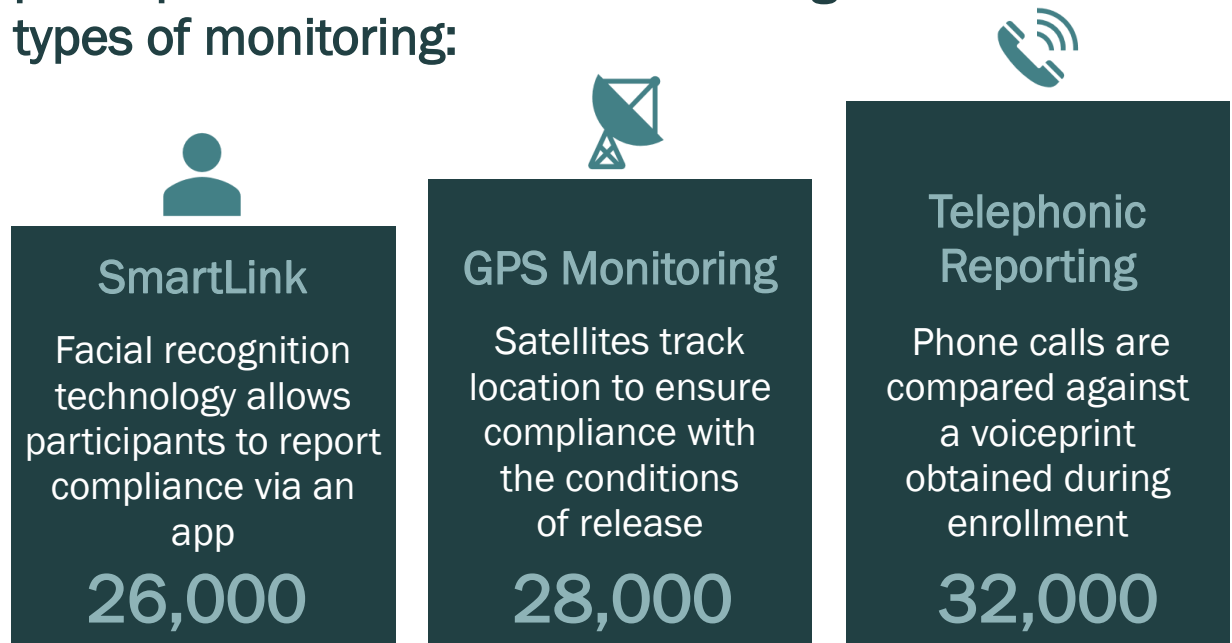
types of monitoring:

SmartLink

Facial recognition technology allows participants to report compliance via an app

26,000

GPS Monitoring

Satellites track location to ensure compliance with the conditions of release

28,000

Telephonic Reporting

Phone calls are compared against a voiceprint obtained during enrollment

32,000